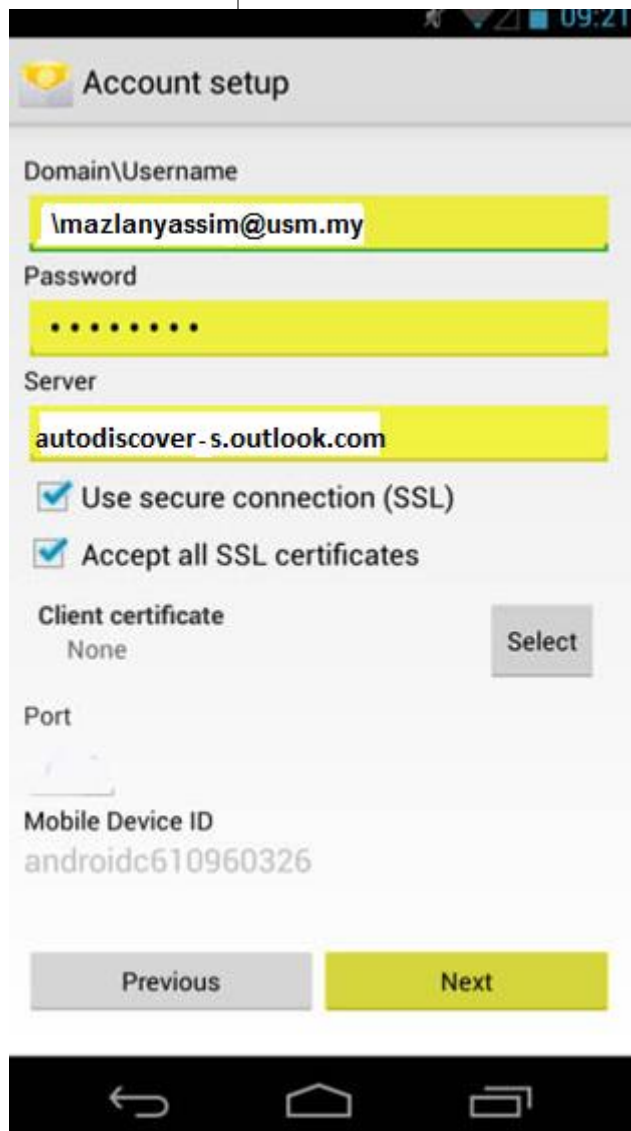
09:21

Account setup

Domain\Username

\mazlanyassim@usm.my

Password

••••••••

Server

autodiscover-s.outlook.com

Use secure connection (SSL)

Accept all SSL certificates

Client certificate

None

Select

Port

Mobile Device ID

androidc610960326

Previous

Next